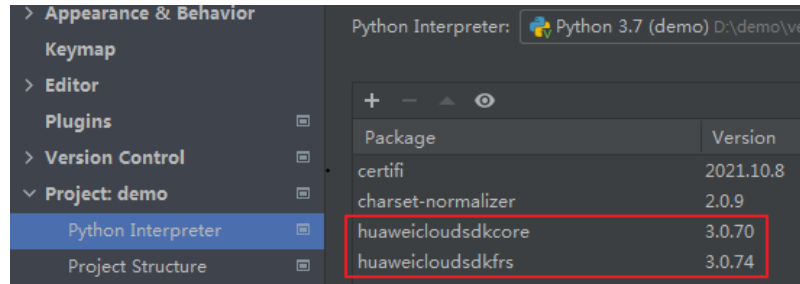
> Appearance & Behavior
Keymap
> Editor
Plugins
> Version Control
∨ Project: demo
Python Interpreter
Project Structure

Python Interpreter: Python 3.7 (demo) D:\demo\ve

+ − ▲ ◉

| Package | Version |
|---|---|
| certifi | 2021.10.8 |
| charset-normalizer | 2.0.9 |
| huaweicloudsdkcore | 3.0.70 |
| huaweicloudsdkfrs | 3.0.74 |